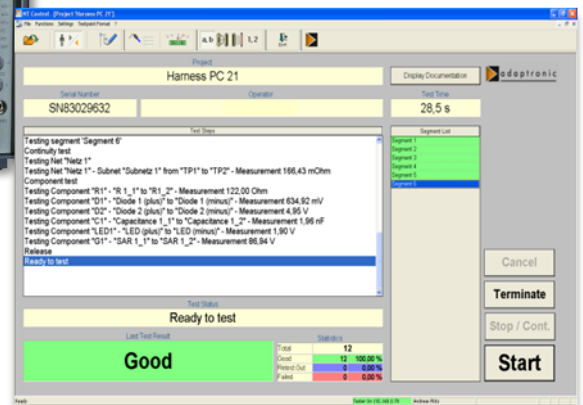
HT Control - [Project 'Harness PC 21']
File Functions Settings Testpoint Format ?

Project
Harness PC 21
Display Documentation
adaptronic

Serial Number
SN83029632
Operator
Test Time
28,5 s

Test Steps
Testing segment 'Segment 6'
Continuity test
Testing Net "Netz 1"
Testing Net "Netz 1" - Subnet "Subnetz 1" from "TP1" to "TP2" - Measurement 166,43 mOhm
Component test
Testing Component "R1" - "R 1_1" to "R1_2" - Measurement 122,00 Ohm
Testing Component "D1" - "Diode 1 (plus)" to "Diode 1 (minus)" - Measurement 634,92 mV
Testing Component "D2" - "Diode 2 (plus)" to "Diode 2 (minus)" - Measurement 4,95 V
Testing Component "C1" - "Capacitance 1_1" to "Capacitance 1_2" - Measurement 1,96 nF
Testing Component "LED1" - "LED (plus)" to "LED (minus)" - Measurement 1,90 V
Testing Component "G1" - "SAR 1_1" to "SAR 1_2" - Measurement 86,94 V
Release
Ready to test

Segment List
Segment 1
Segment 2
Segment 3
Segment 4
Segment 5
Segment 6

Test Status
Ready to test

Last Test Result
Good

Statistics
| Total | 12 | |
|---|---|---|
| Good | 12 | 100,00 % |
| Retest Out | 0 | 0,00 % |
| Failed | 0 | 0,00 % |

Cancel
Terminate
Stop / Cont.
Start

Ready
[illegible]
Andreas Rütz